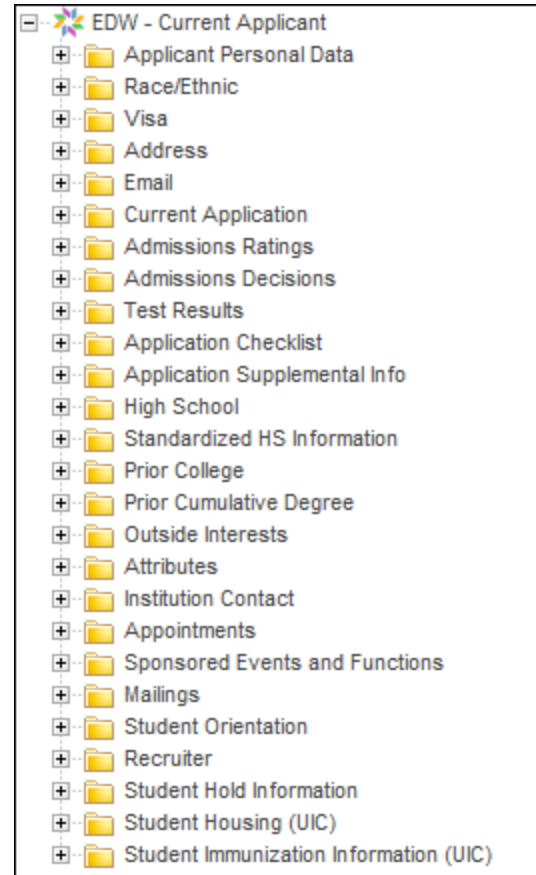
EDW - Current Applicant
Applicant Personal Data
Race/Ethnic
Visa
Address
Email
Current Application
Admissions Ratings
Admissions Decisions
Test Results
Application Checklist
Application Supplemental Info
High School
Standardized HS Information
Prior College
Prior Cumulative Degree
Outside Interests
Attributes
Institution Contact
Appointments
Sponsored Events and Functions
Mailings
Student Orientation
Recruiter
Student Hold Information
Student Housing (UIC)
Student Immunization Information (UIC)